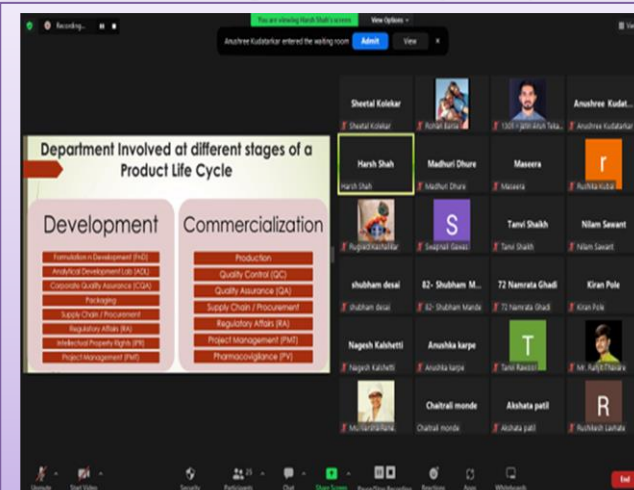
Recording...

You are viewing Harsh Shah's screen

View Options

Anushree Kudatarkar entered the waiting room

Admit

View

Department Involved at different stages of a Product Life Cycle

Development

Formulation n Development (FnD)

Analytical Development Lab (ADL)

Corporate Quality Assurance (CQA)

Packaging

Supply Chain / Procurement

Regulatory Affairs (RA)

Intellectual Property Rights (IPR)

Project Management (PMT)

Commercialization

Production

Quality Control (QC)

Quality Assurance (QA)

Supply Chain / Procurement

Regulatory Affairs (RA)

Project Management (PMT)

Pharmacovigilance (PV)

Sheetal Kolekar

Sheetal Kolekar

Rohan Bansi

1301 - Jatin Arun Teka...

Anushree Kudat...

Anushree Kudatarkar

Harsh Shah

Harsh Shah

Madhuri Dhure

Madhuri Dhure

Maseera

Maseera

r

Rushika Kudal

Rugved Kachalifar

S

Swapnali Gawai

Tanvi Shaikh

Tanvi Shaikh

Nilam Sawant

Nilam Sawant

shubham desai

shubham desai

82- Shubham M...

82- Shubham Mande

72 Namrata Ghadi

72 Namrata Ghadi

Kiran Pole

Kiran Pole

Nagesh Kalshetti

Nagesh Kalshetti

Anushka karpe

Anushka karpe

T

Tanvi Ravool

Mr. Ranjit Dhawre

Mr. Harsha Rane

Chaitrali monde

Chaitrali monde

Akshata patil

Akshata patil

R

Rushikesh Lavhate

Unmute

Start Video

Security

Participants 25

Chat

Share Screen

Record

Reactions

Apps

Whiteboards

End